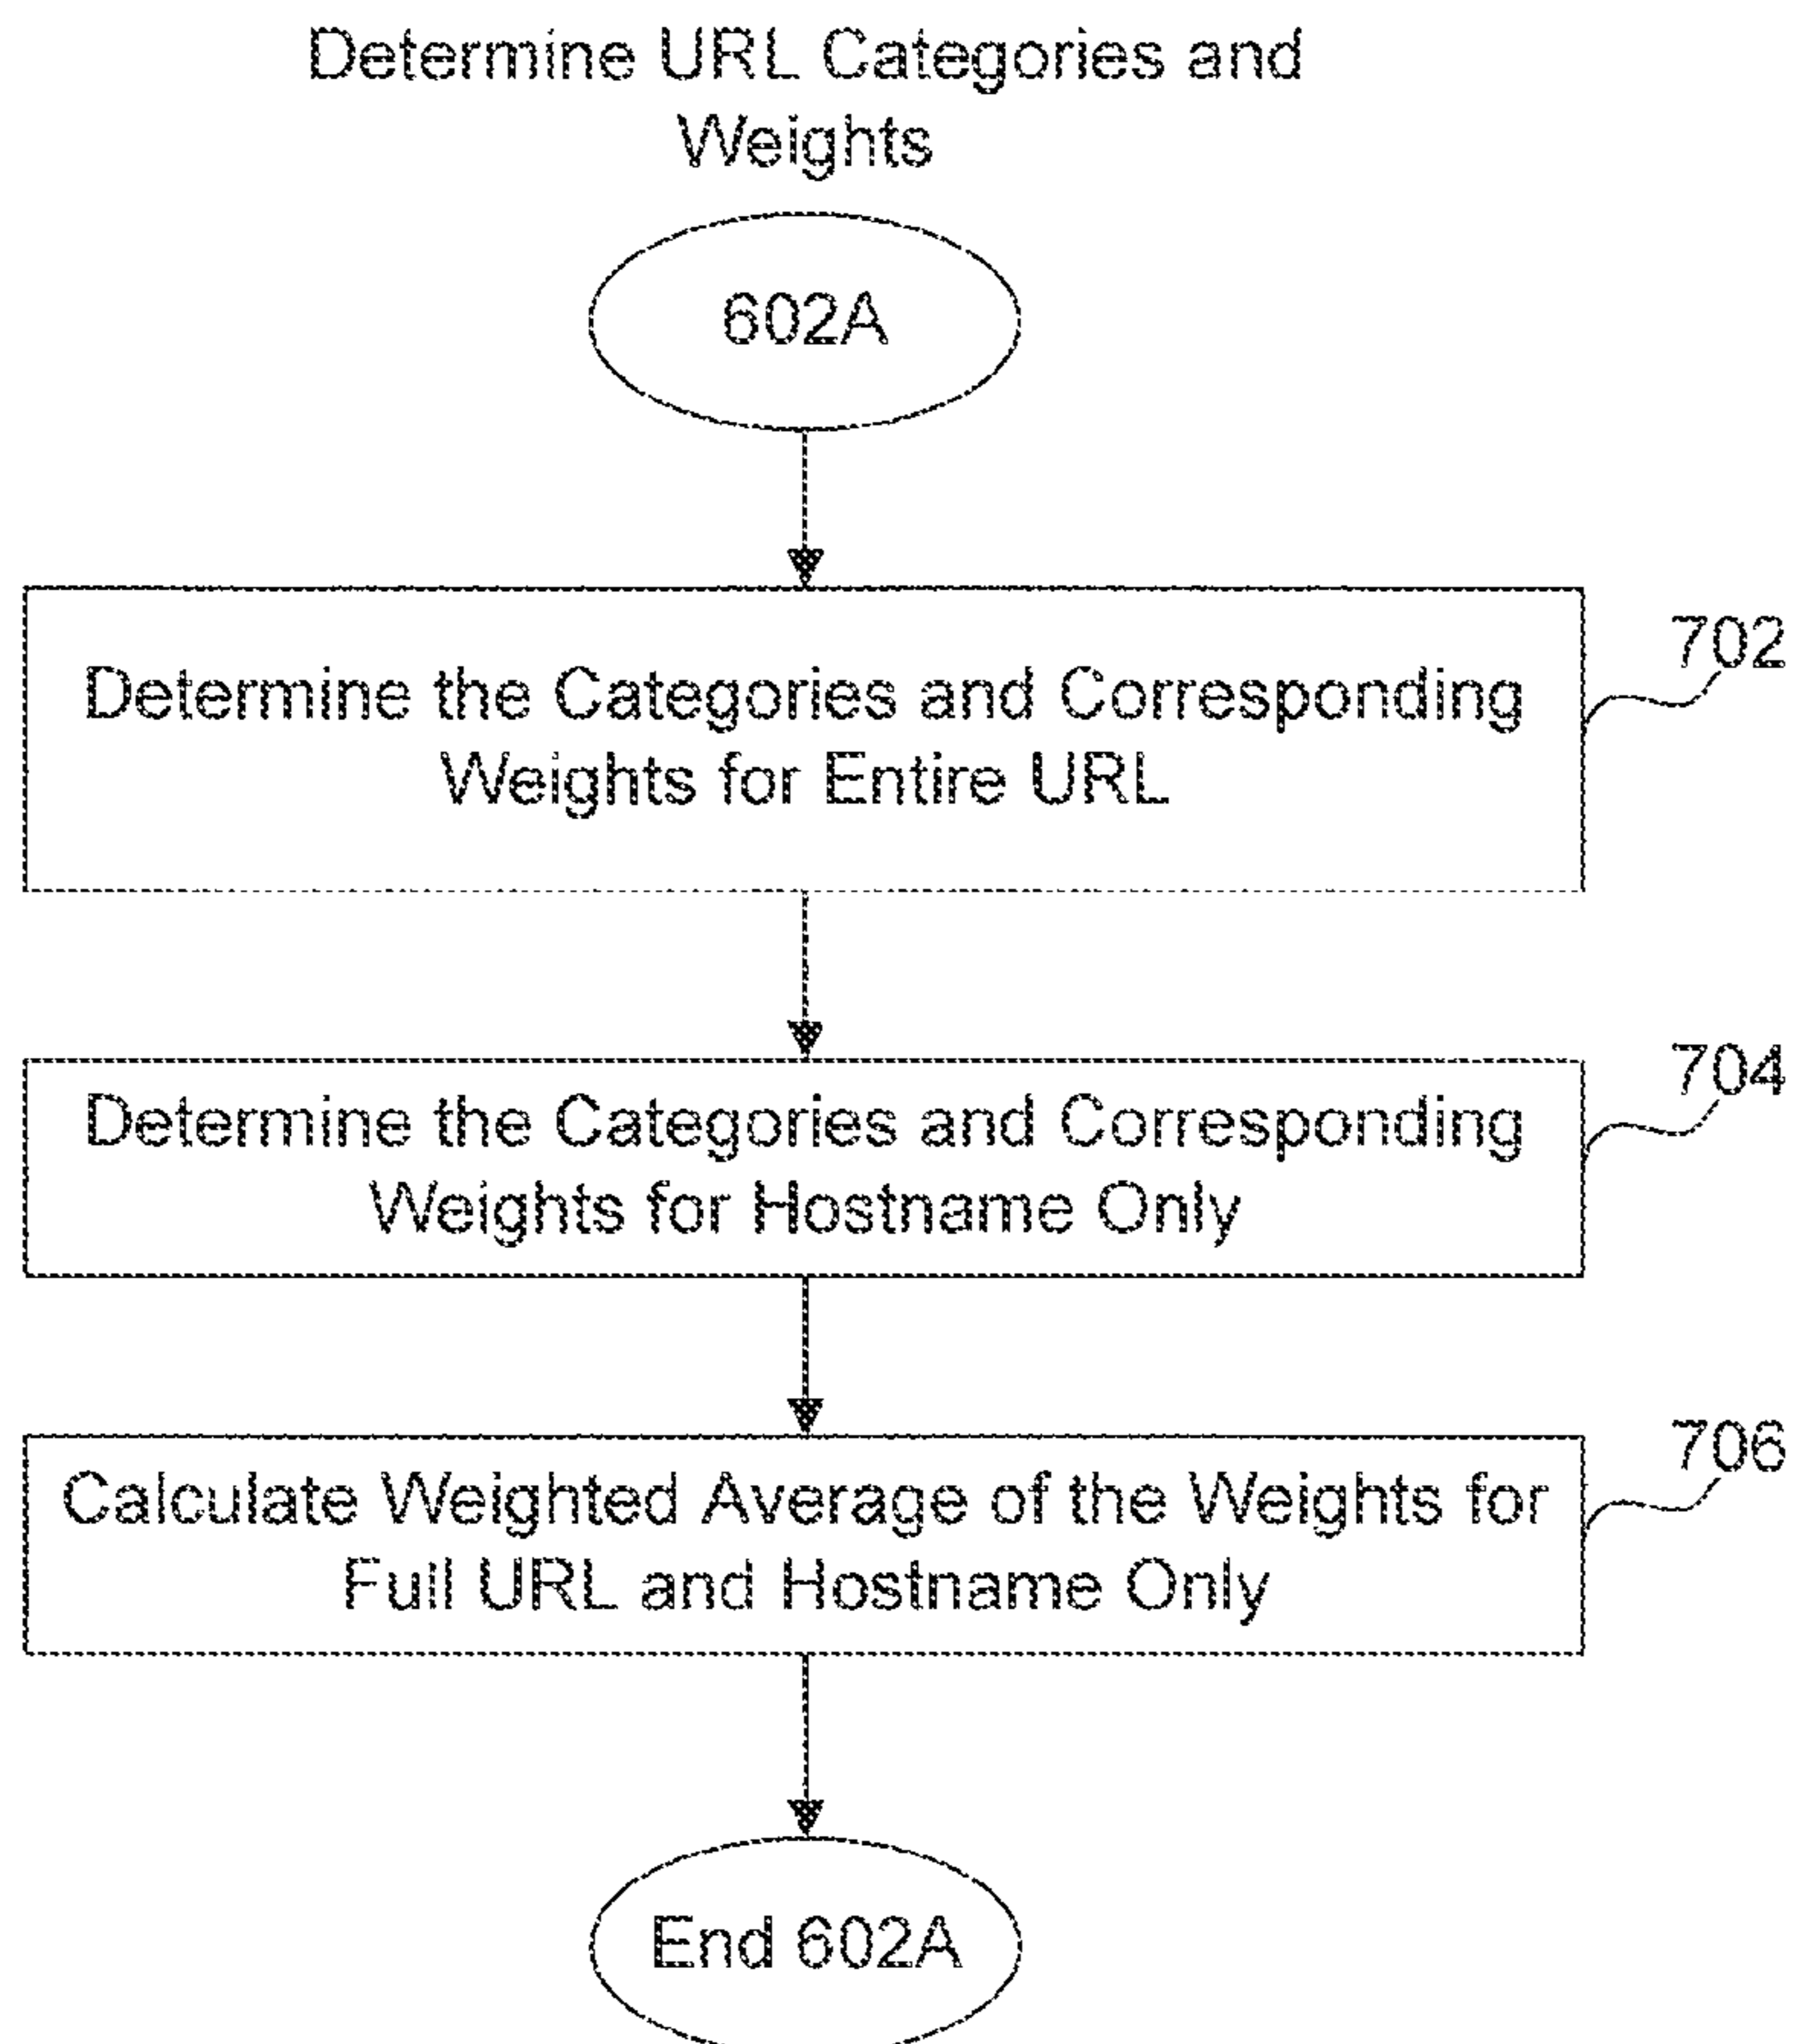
Determine URL Categories and Weights

602A

Determine the Categories and Corresponding Weights for Entire URL

702

Determine the Categories and Corresponding Weights for Hostname Only

704

Calculate Weighted Average of the Weights for Full URL and Hostname Only

706

End 602A